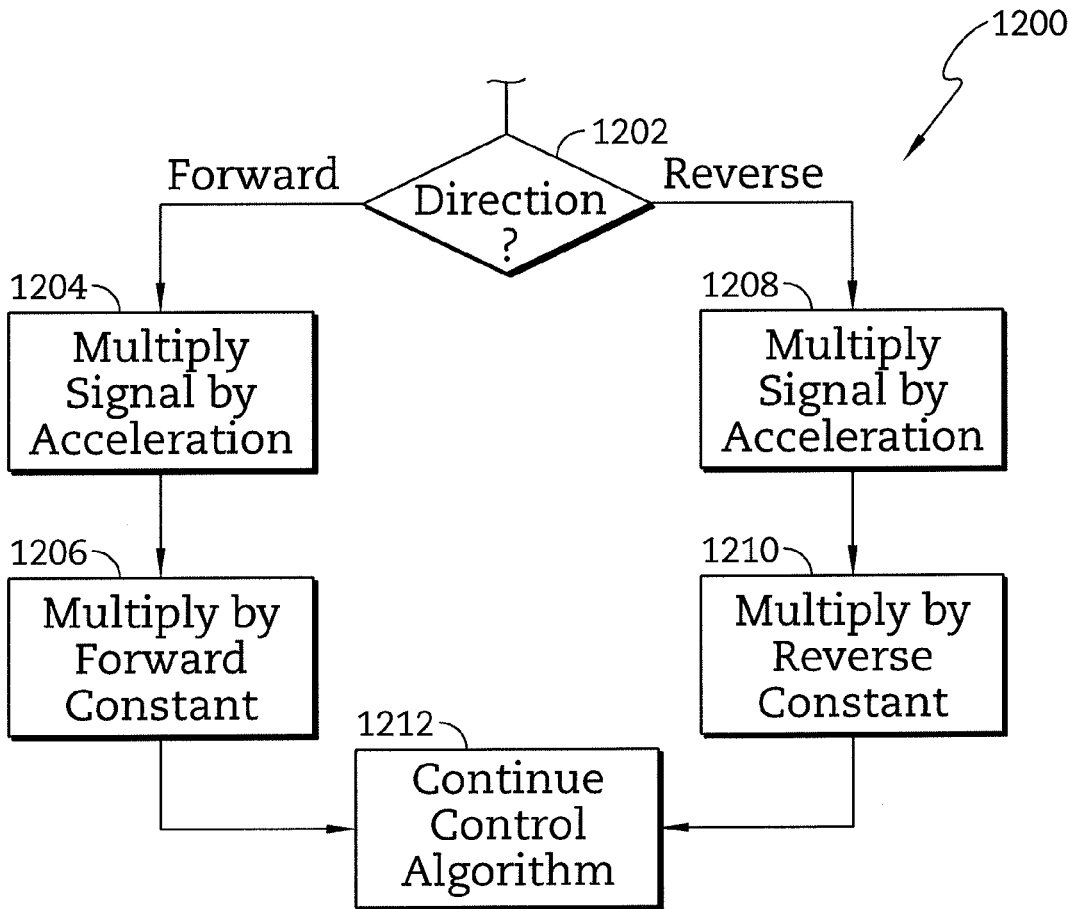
1200

1202

Forward

Direction ?

Reverse

1204

Multiply Signal by Acceleration

1208

Multiply Signal by Acceleration

1206

Multiply by Forward Constant

1210

Multiply by Reverse Constant

1212

Continue Control Algorithm